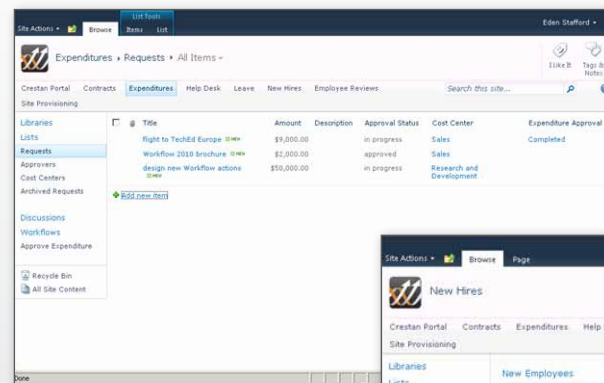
Site Actions ▾ Browse List Tools Items List Eden Stafford ▾

Expenditures › Requests › All Items ▾

I Like It Tags & Notes

Crestan Portal Contracts Expenditures Help Desk Leave New Hires Employee Reviews Search this site...

Site Provisioning

Libraries
Lists
Requests
Approvers
Cost Centers
Archived Requests

Discussions
Workflows
Approve Expenditure

Recycle Bin
All Site Content

| Title | Amount | Description | Approval Status | Cost Center | Expenditure Approval |
|---|---|---|---|---|---|
| flight to TechEd Europe NEW | \$9,000.00 | | in progress | Sales | Completed |
| Workflow 2010 brochure NEW | \$2,000.00 | | approved | Sales | |
| design new Workflow actions NEW | \$50,000.00 | | in progress | Research and Development | |

Add new item

Site Actions ▾ Browse Page

New Hires

Crestan Portal Contracts Expenditures Help

Site Provisioning

Libraries
Lists

New Employees

Done